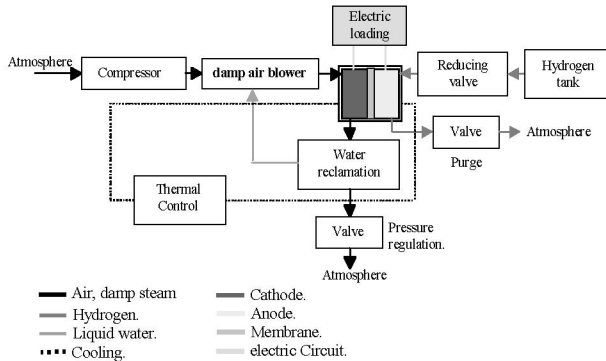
Electric loading

Atmosphere

Compressor

damp air blower

Reducing valve

Hydrogen tank

Valve

Atmosphere

Purge

Water reclamation

Thermal Control

Valve

Pressure regulation.

Atmosphere

Air, damp steam
Hydrogen.
Liquid water.
Cooling.

Cathode.
Anode.
Membrane.
electric Circuit.